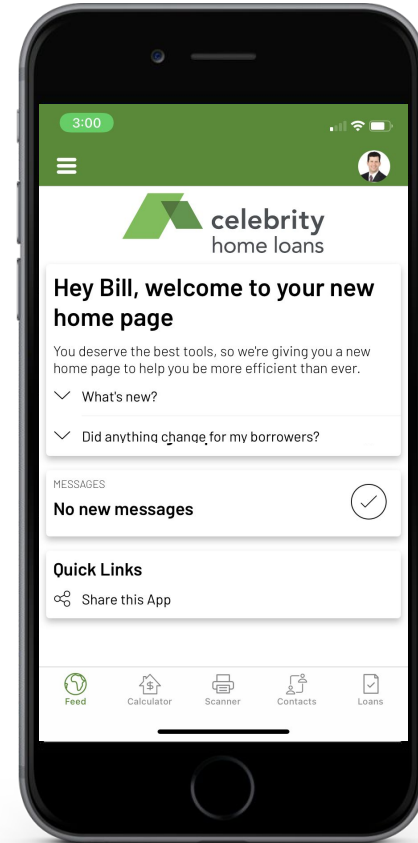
3:00

celebrity
home loans

Hey Bill, welcome to your new home page

You deserve the best tools, so we're giving you a new home page to help you be more efficient than ever.

What's new?

Did anything change for my borrowers?

MESSAGES
No new messages

Quick Links
Share this App

Feed
Calculator
Scanner
Contacts
Loans